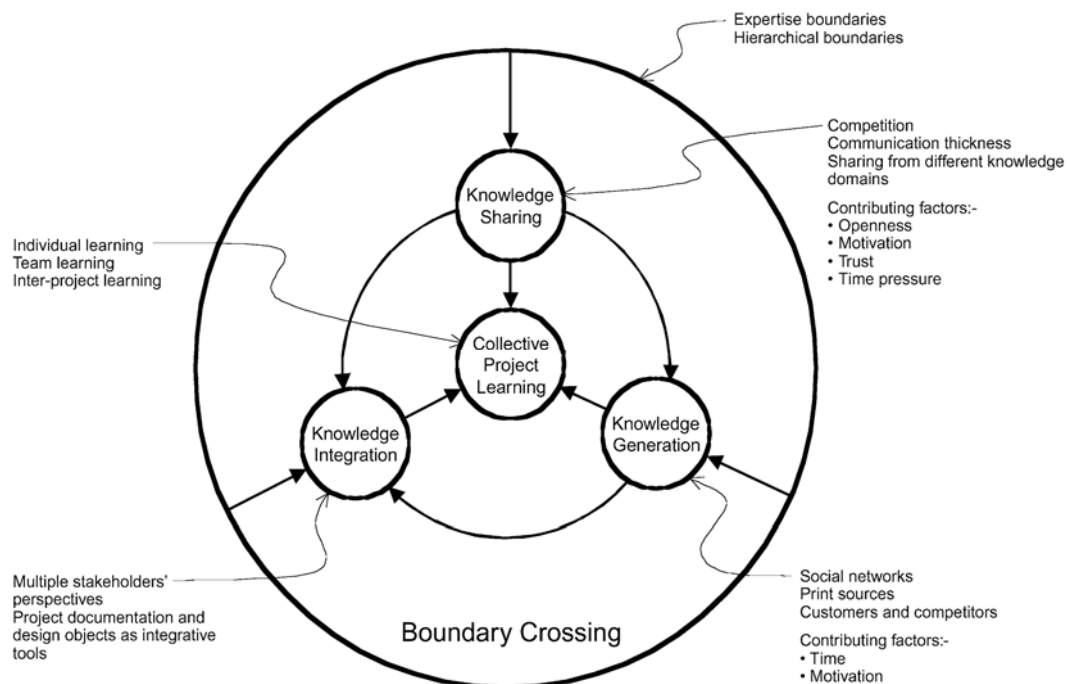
Expertise boundaries
Hierarchical boundaries

Competition
Communication thickness
Sharing from different knowledge domains

Contributing factors:-
• Openness
• Motivation
• Trust
• Time pressure

Individual learning
Team learning
Inter-project learning

Knowledge Sharing

Collective Project Learning

Knowledge Integration

Knowledge Generation

Multiple stakeholders' perspectives
Project documentation and design objects as integrative tools

Boundary Crossing

Social networks
Print sources
Customers and competitors

Contributing factors:-
• Time
• Motivation